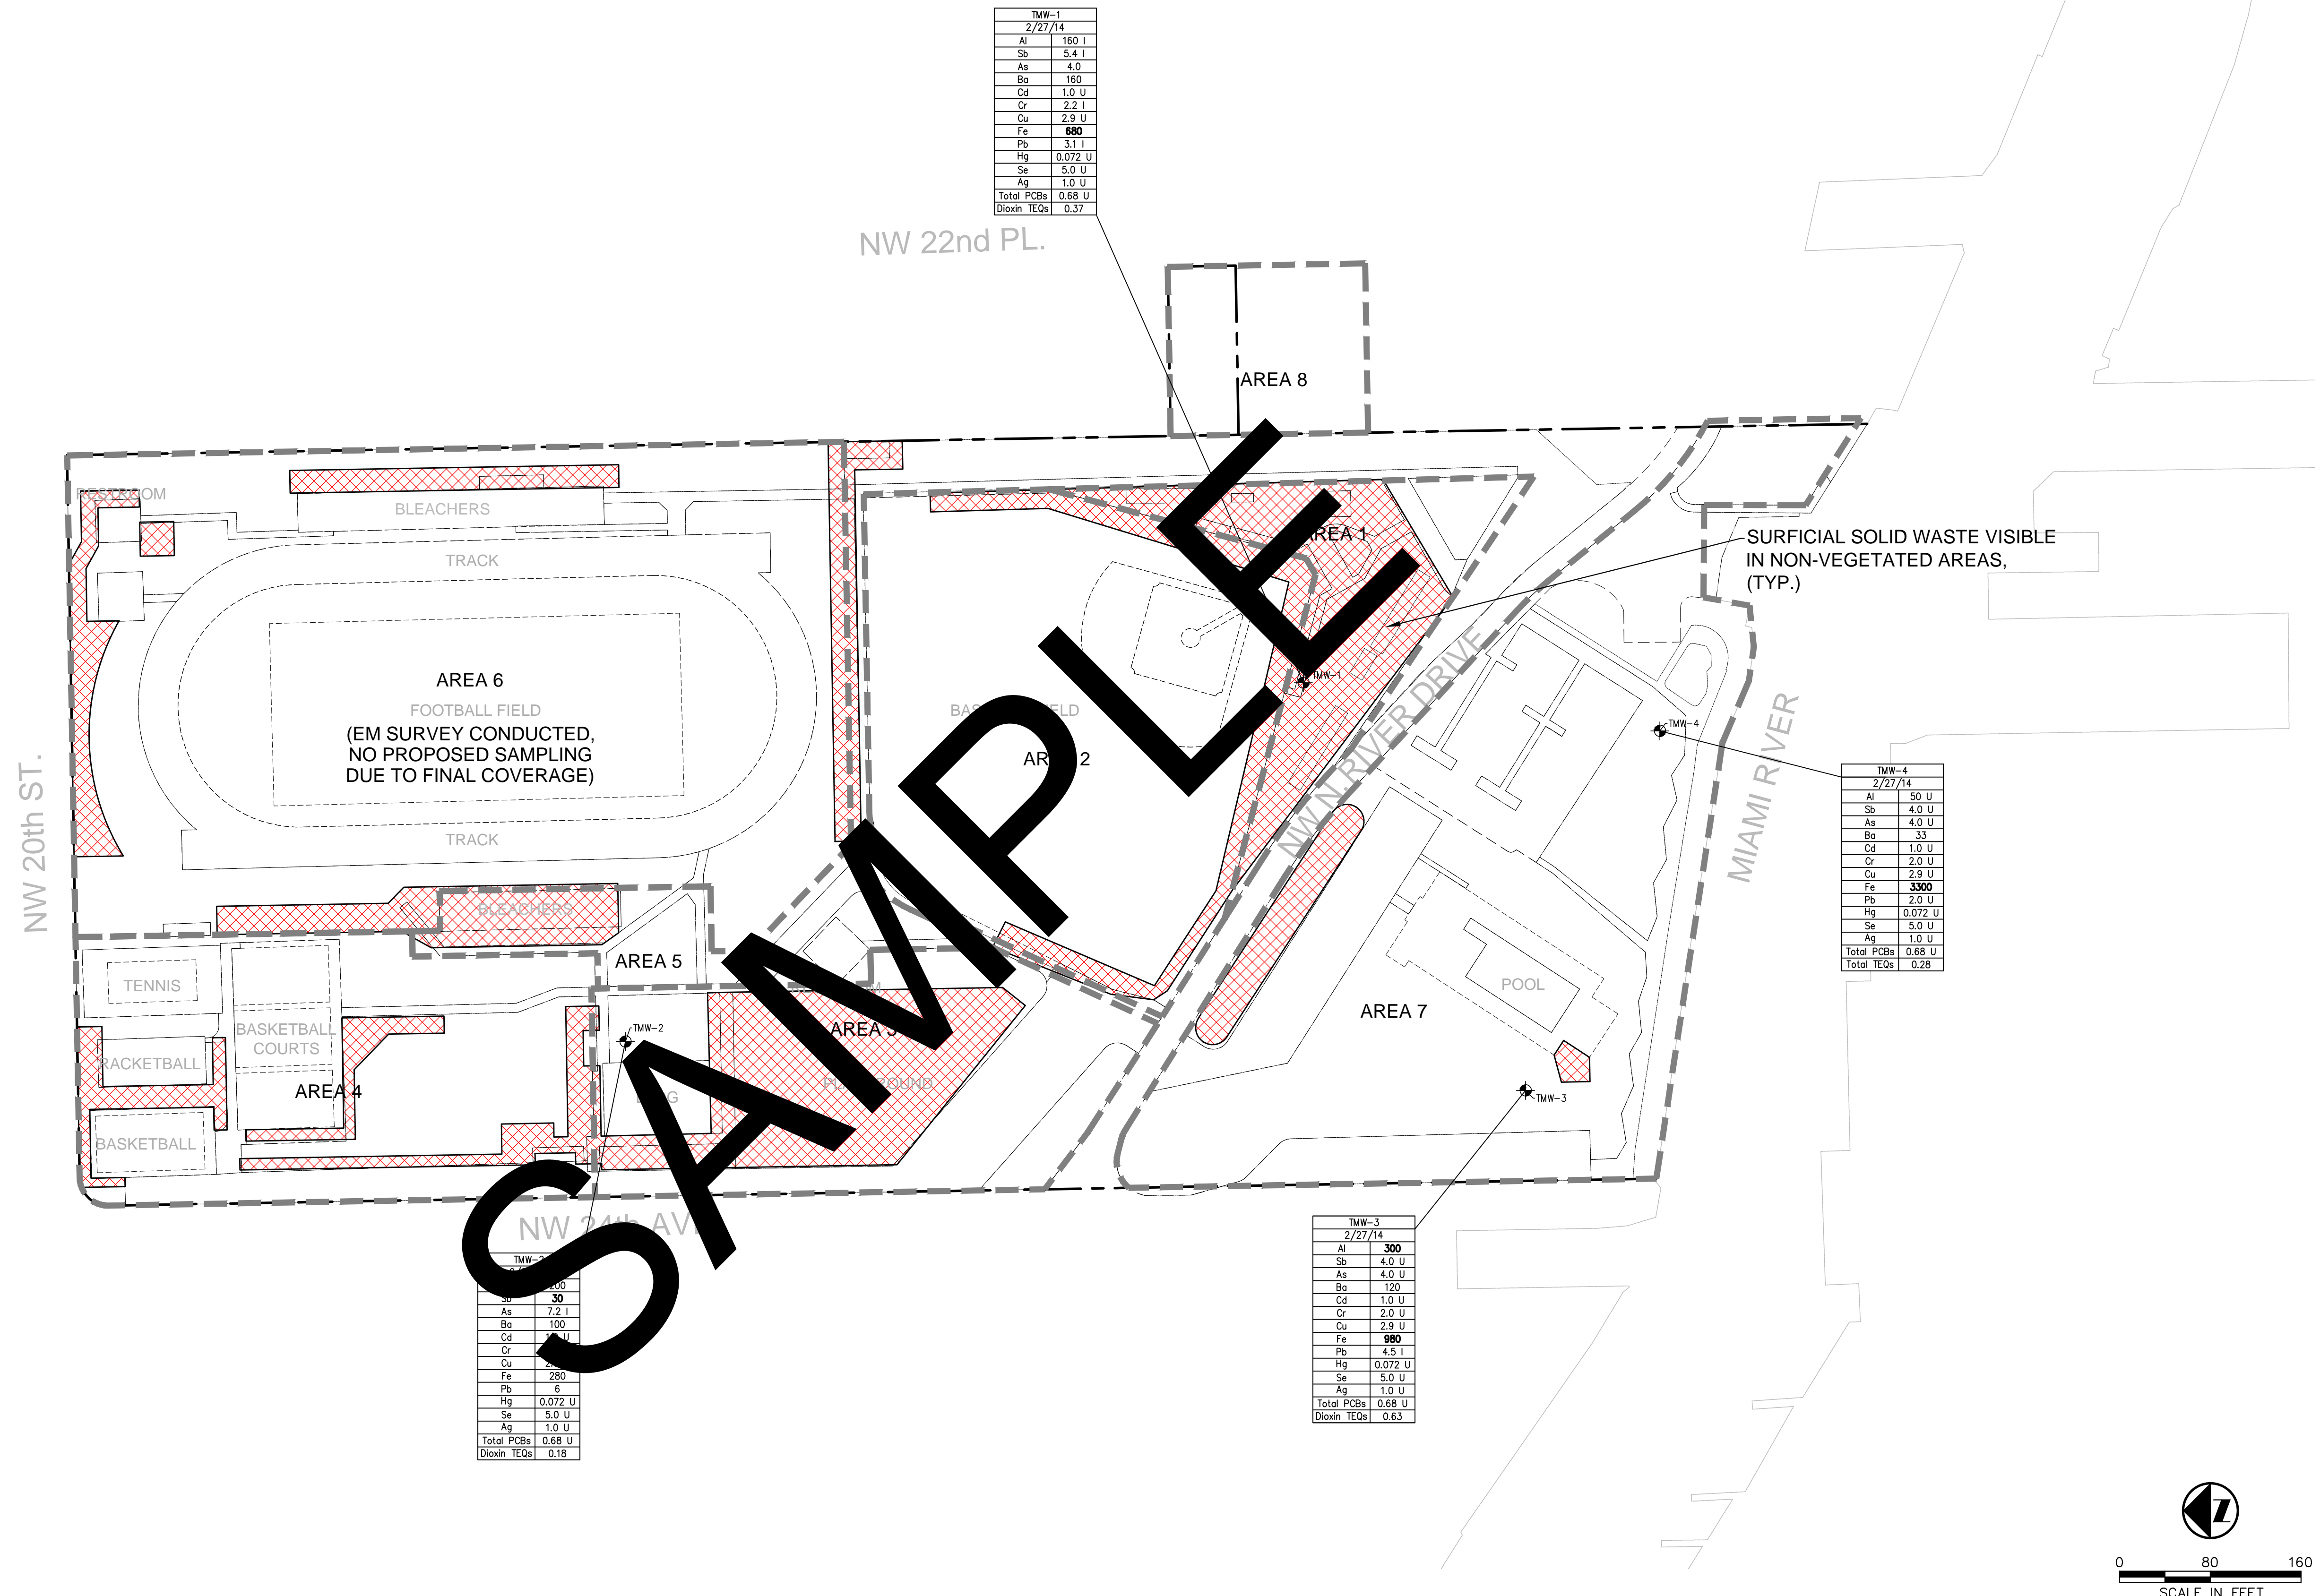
| TMW-1 | |
|---|---|
| 2/27/14 | |
| Al | 160 I |
| Sb | 5.4 I |
| As | 4.0 |
| Ba | 160 |
| Cd | 1.0 U |
| Cr | 2.2 I |
| Cu | 2.9 U |
| Fe | 680 |
| Pb | 3.1 I |
| Hg | 0.072 U |
| Se | 5.0 U |
| Ag | 1.0 U |
| Total PCBs | 0.68 U |
| Dioxin TEQs | 0.37 |

NW 22nd PL.

AREA 8

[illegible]OOM

BLEACHERS

TRACK

AREA 6

FOOTBALL FIELD

(EM SURVEY CONDUCTED, NO PROPOSED SAMPLING DUE TO FINAL COVERAGE)

TRACK

NW 20th ST.

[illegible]REA 1

BAS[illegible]ELD

AR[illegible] 2

TMW-1

SURFICIAL SOLID WASTE VISIBLE IN NON-VEGETATED AREAS, (TYP.)

NW N RIVER DRIVE

MIAMI RIVER

TMW-4

| TMW-4 | |
|---|---|
| 2/27/14 | |
| Al | 50 U |
| Sb | 4.0 U |
| As | 4.0 U |
| Ba | 33 |
| Cd | 1.0 U |
| Cr | 2.0 U |
| Cu | 2.9 U |
| Fe | 3300 |
| Pb | 2.0 U |
| Hg | 0.072 U |
| Se | 5.0 U |
| Ag | 1.0 U |
| Total PCBs | 0.68 U |
| Total TEQs | 0.28 |

BLEACHERS

TENNIS

AREA 5

BASKETBALL COURTS

RACKETBALL

AREA 4

BASKETBALL

TMW-2

AREA 3

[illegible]G

PL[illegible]OUND

POOL

AREA 7

TMW-3

SAMPLE

NW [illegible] AV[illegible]

| TMW-2 | |
|---|---|
| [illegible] | |
| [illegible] | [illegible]00 |
| Sb | 30 |
| As | 7.2 I |
| Ba | 100 |
| Cd | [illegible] U |
| Cr | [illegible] |
| Cu | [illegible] |
| Fe | 280 |
| Pb | 6 |
| Hg | 0.072 U |
| Se | 5.0 U |
| Ag | 1.0 U |
| Total PCBs | 0.68 U |
| Dioxin TEQs | 0.18 |

| TMW-3 | |
|---|---|
| 2/27/14 | |
| Al | 300 |
| Sb | 4.0 U |
| As | 4.0 U |
| Ba | 120 |
| Cd | 1.0 U |
| Cr | 2.0 U |
| Cu | 2.9 U |
| Fe | 980 |
| Pb | 4.5 I |
| Hg | 0.072 U |
| Se | 5.0 U |
| Ag | 1.0 U |
| Total PCBs | 0.68 U |
| Dioxin TEQs | 0.63 |

0 80 160
SCALE IN FEET